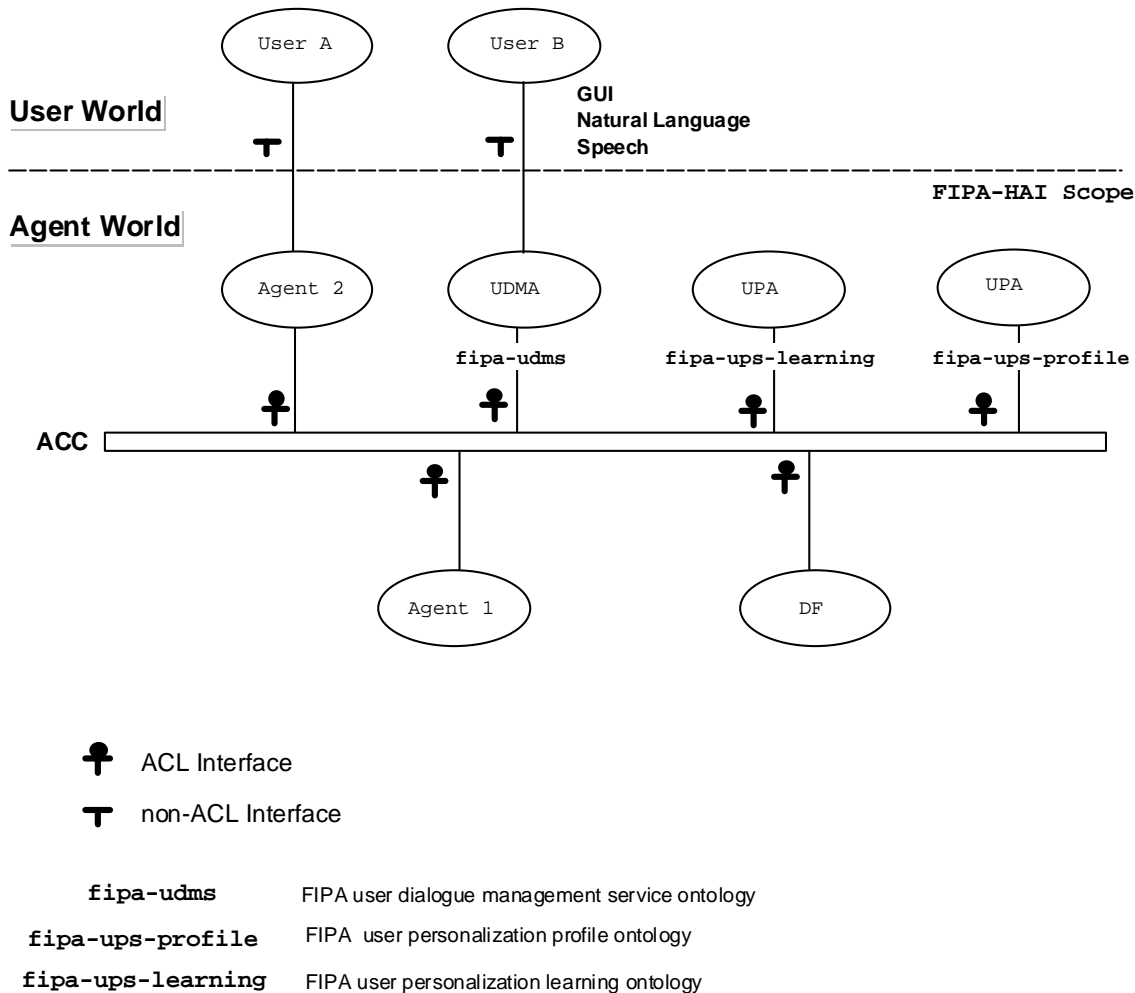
User A

User B

User World

GUI
Natural Language
Speech

FIPA-HAI Scope

Agent World

Agent 2

UDMA

UPA

UPA

fipa-udms

fipa-ups-learning

fipa-ups-profile

ACC

Agent 1

DF

ACL Interface

non-ACL Interface

fipa-udms FIPA user dialogue management service ontology

fipa-ups-profile FIPA user personalization profile ontology

fipa-ups-learning FIPA user personalization learning ontology